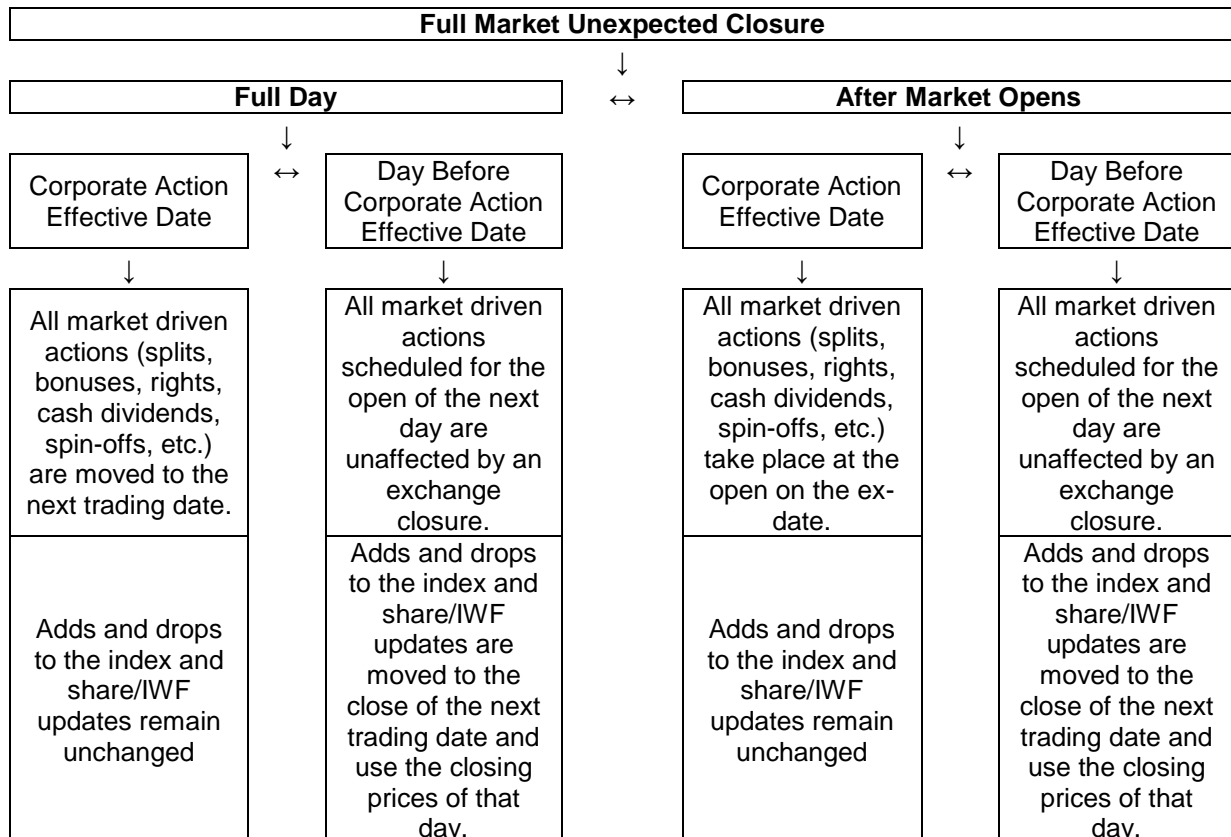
Full Market Unexpected Closure

↓

Full Day ↔ After Market Opens

↓ ↔ ↓ ↔

Corporate Action Effective Date

↓

All market driven actions (splits, bonuses, rights, cash dividends, spin-offs, etc.) are moved to the next trading date.

Adds and drops to the index and share/IWF updates remain unchanged

Day Before Corporate Action Effective Date

↓

All market driven actions scheduled for the open of the next day are unaffected by an exchange closure.

Adds and drops to the index and share/IWF updates are moved to the close of the next trading date and use the closing prices of that day.

Corporate Action Effective Date

↓

All market driven actions (splits, bonuses, rights, cash dividends, spin-offs, etc.) take place at the open on the ex-date.

Adds and drops to the index and share/IWF updates remain unchanged

Day Before Corporate Action Effective Date

↓

All market driven actions scheduled for the open of the next day are unaffected by an exchange closure.

Adds and drops to the index and share/IWF updates are moved to the close of the next trading date and use the closing prices of that day.